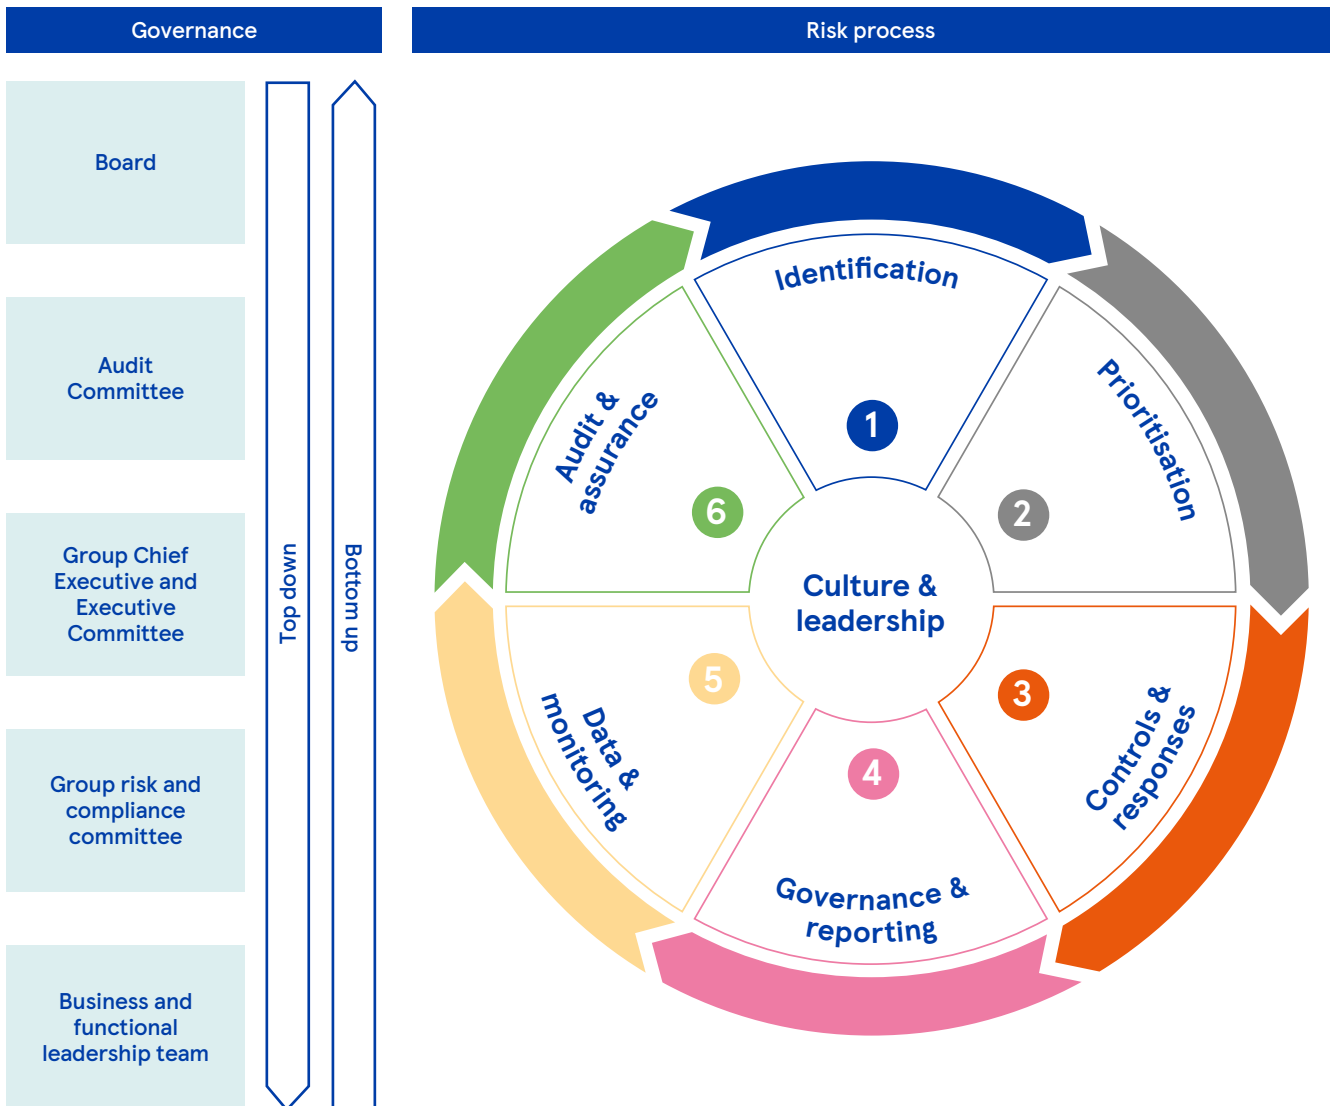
Governance

Board

Audit Committee

Group Chief Executive and Executive Committee

Group risk and compliance committee

Business and functional leadership team

Top down

Bottom up

Risk process

Identification

1

Prioritisation

2

Controls & responses

3

Governance & reporting

4

Data & monitoring

5

Audit & assurance

6

Culture & leadership